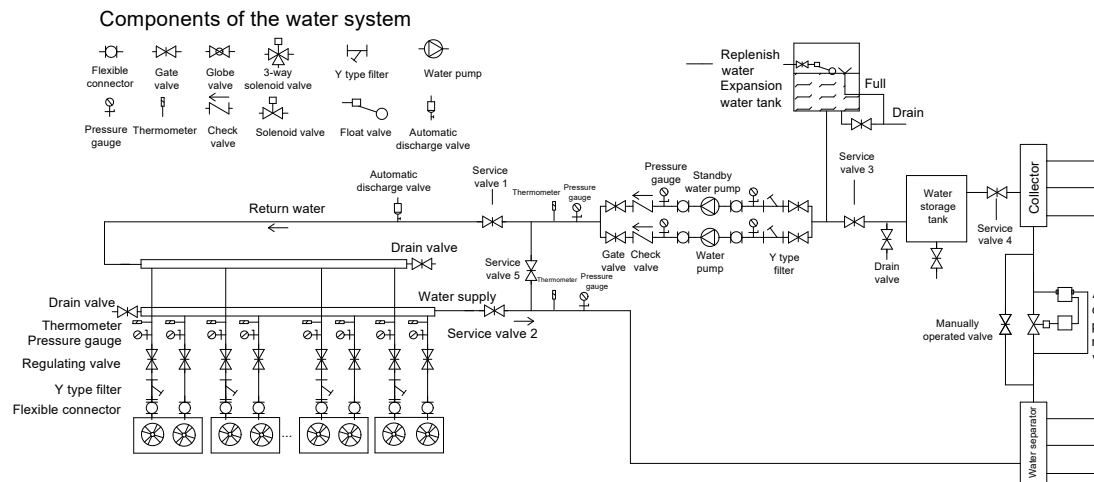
Components of the water system

Flexible connector
Gate valve
Globe valve
3-way solenoid valve
Y type filter
Water pump
Pressure gauge
Thermometer
Check valve
Solenoid valve
Float valve
Automatic discharge valve

Replenish water
Expansion water tank
Full
Drain

Automatic discharge valve
Service valve 1
Thermometer
Pressure gauge
Pressure gauge
Standby water pump
Service valve 3
Water storage tank
Service valve 4
Collector
Return water
Drain valve
Gate valve
Check valve
Water pump
Y type filter
Drain valve
Service valve 5
Thermometer
Pressure gauge
Drain valve
Water supply
Service valve 2
Thermometer
Pressure gauge
Regulating valve
Y type filter
Flexible connector
...
Manually operated valve
Water separator